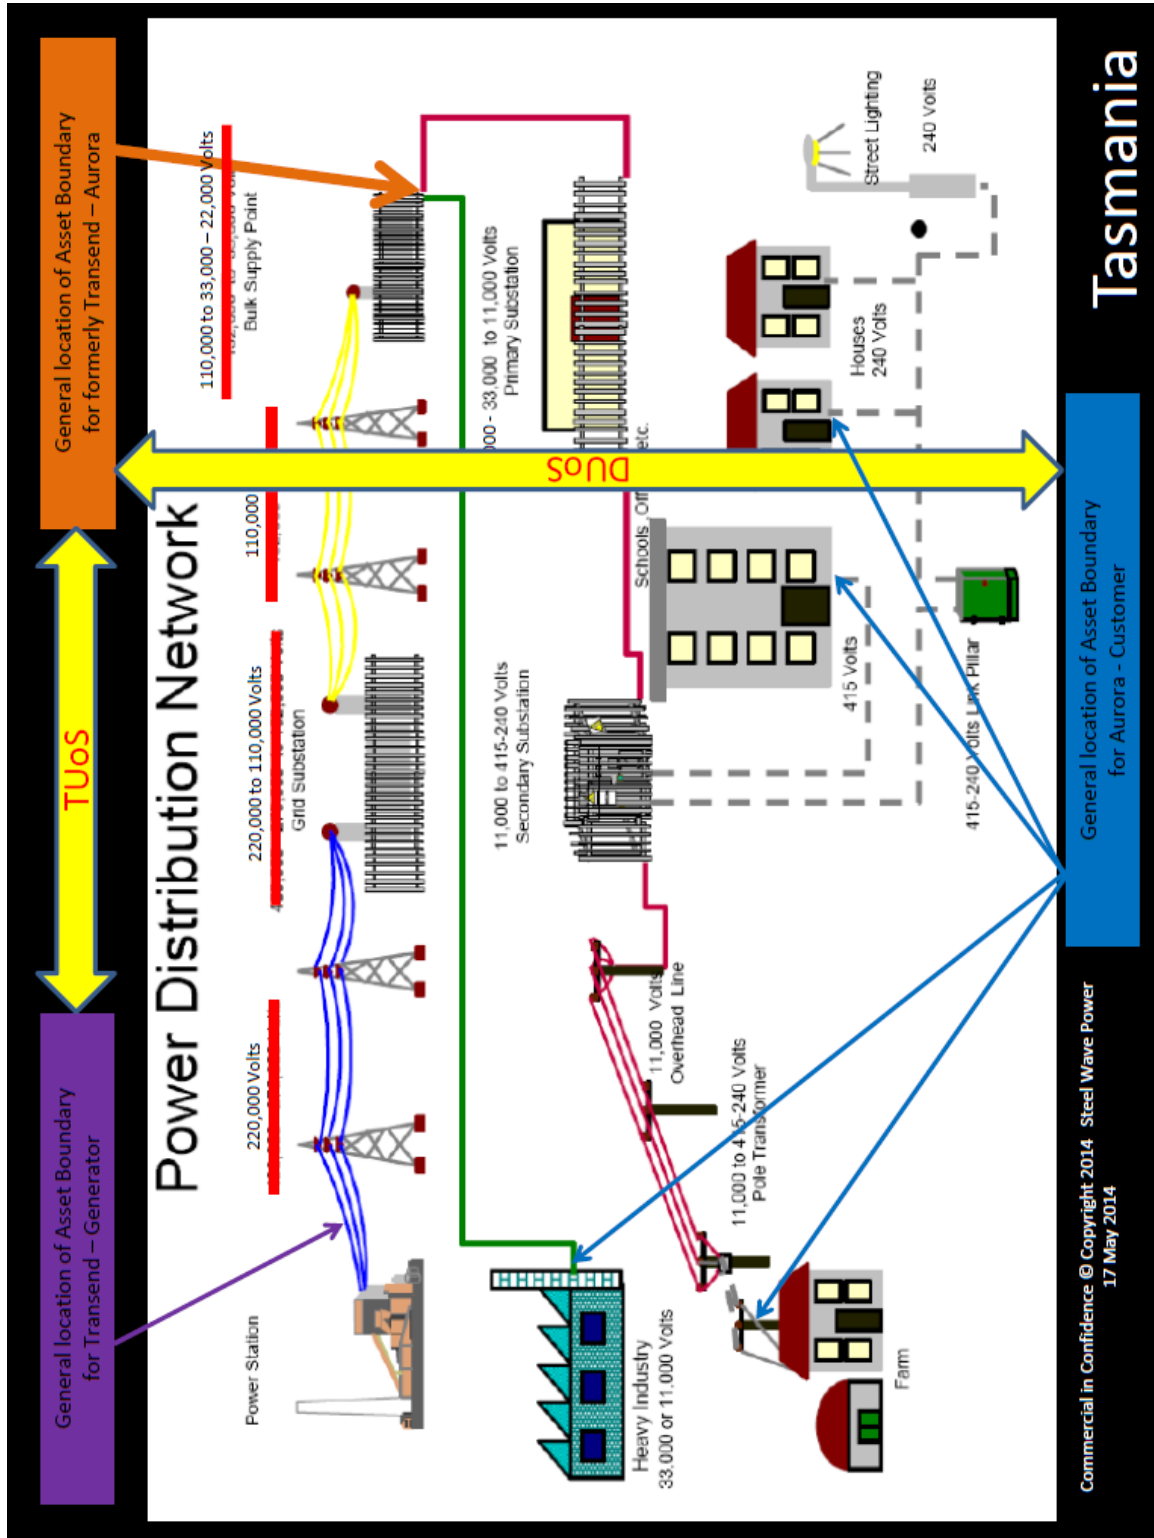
Tasmania

Power Distribution Network

General location of Asset Boundary for formerly Transend – Aurora

TUoS

General location of Asset Boundary for Transend – Generator

DUoS

General location of Asset Boundary for Aurora - Customer

110,000 to 33,000 – 22,000 Volts
Bulk Supply Point

110,000

220,000 to 110,000 Volts
Grid Substation

220,000 Volts

Power Station

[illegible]00 - 33,000 to 11,000 Volts
Primary Substation

Street Lighting

240 Volts

Houses
240 Volts

Schools, Off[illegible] etc.

415 Volts

415-240 Volts Link Pillar

11,000 to 415-240 Volts
Secondary Substation

11,000 Volts
Overhead Line

11,000 to 415-240 Volts
Pole Transformer

Heavy Industry
33,000 or 11,000 Volts

Farm

Commercial in Confidence © Copyright 2014 Steel Wave Power
17 May 2014